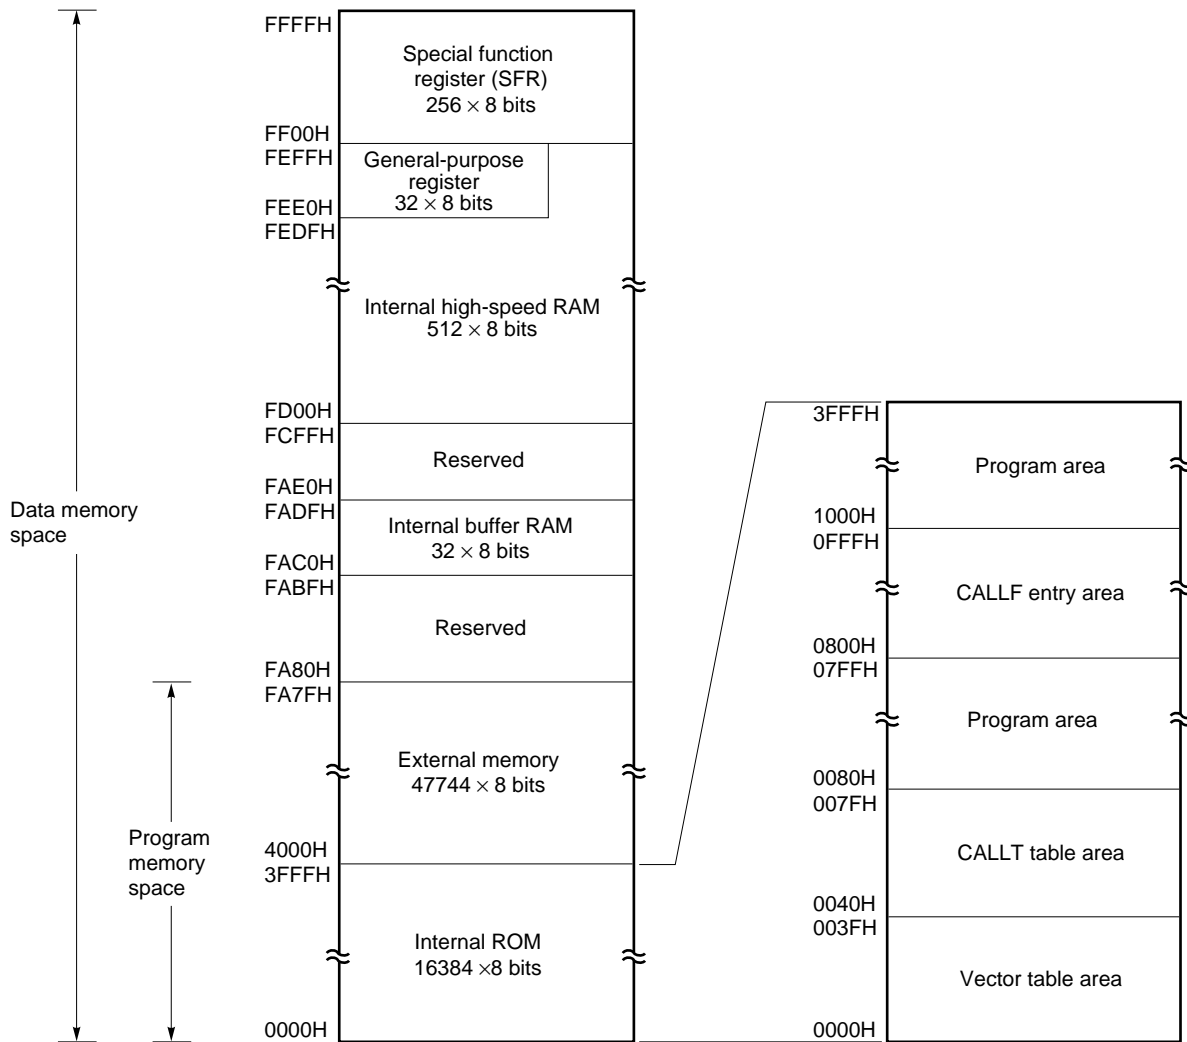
Data memory space

Program memory space

FFFFH
Special function register (SFR)
$256 \times 8$ bits
FF00H
FEFFH
General-purpose register
$32 \times 8$ bits
FEE0H
FEDFH
Internal high-speed RAM
$512 \times 8$ bits
FD00H
FCFFH
Reserved
FAE0H
FADFH
Internal buffer RAM
$32 \times 8$ bits
FAC0H
FABFH
Reserved
FA80H
FA7FH
External memory
$47744 \times 8$ bits
4000H
3FFFH
Internal ROM
$16384 \times 8$ bits
0000H

3FFFH
Program area
1000H
0FFFH
CALLF entry area
0800H
07FFH
Program area
0080H
007FH
CALLT table area
0040H
003FH
Vector table area
0000H